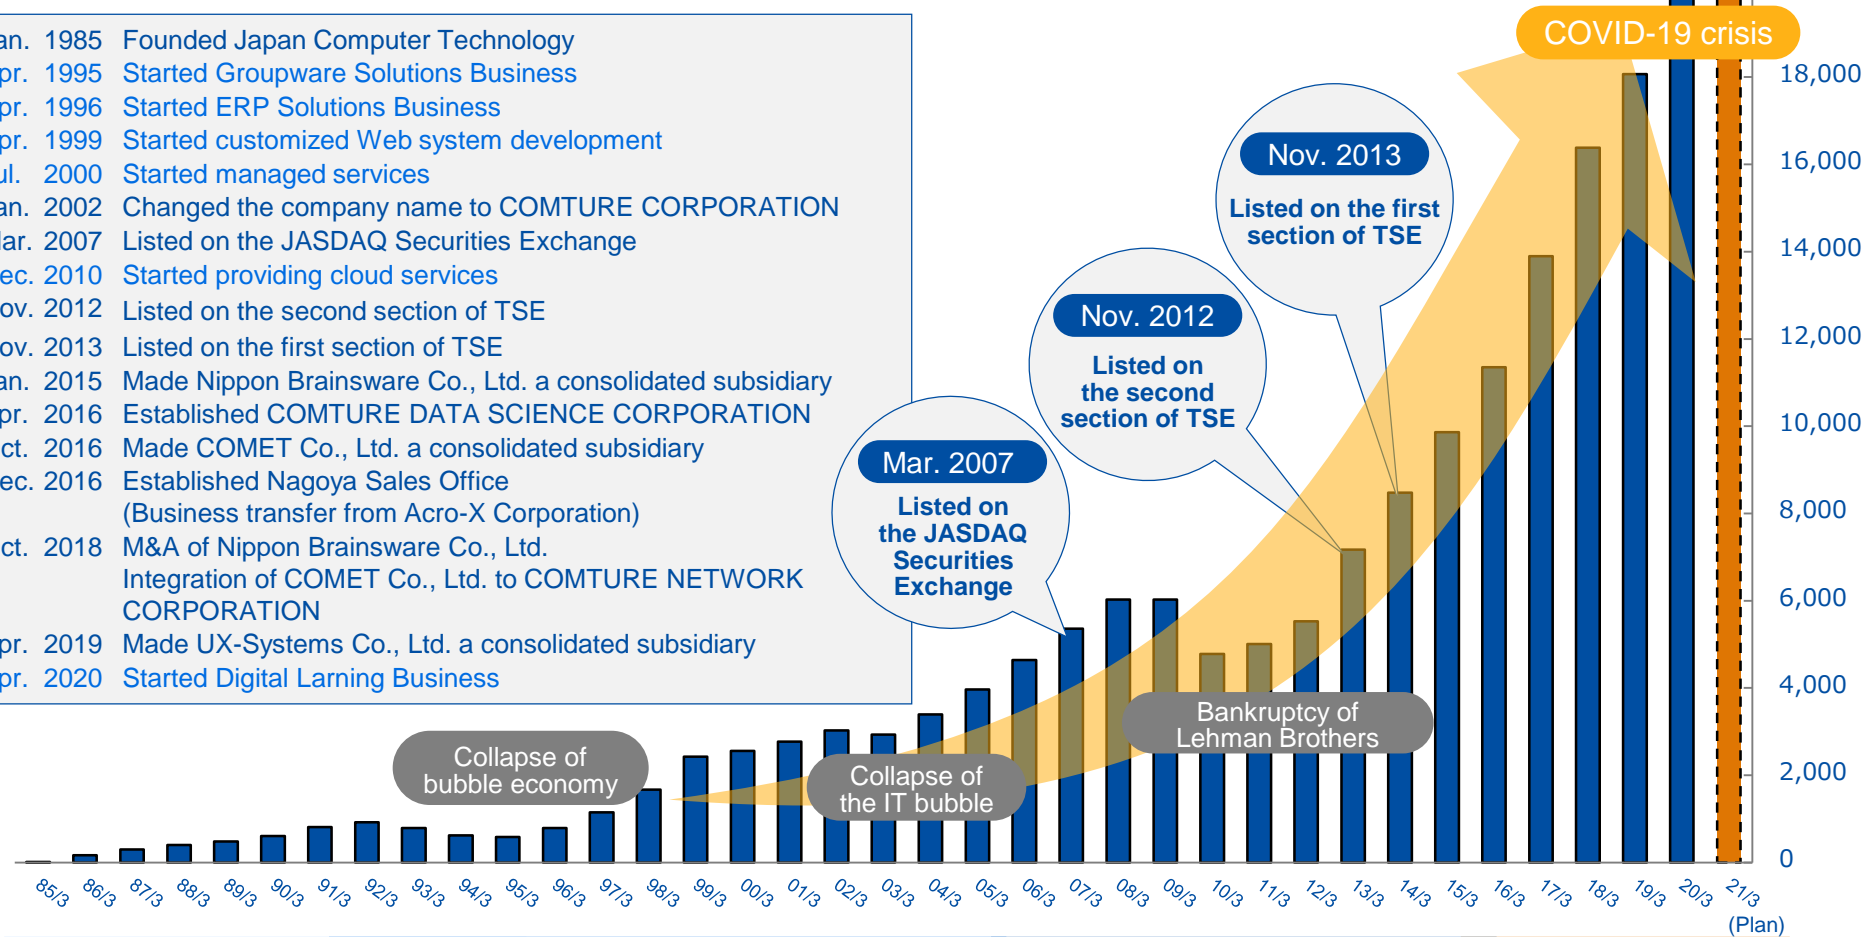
an. 1985 Founded Japan Computer Technology
pr. 1995 Started Groupware Solutions Business
pr. 1996 Started ERP Solutions Business
pr. 1999 Started customized Web system development
ul. 2000 Started managed services
an. 2002 Changed the company name to COMTURE CORPORATION
lar. 2007 Listed on the JASDAQ Securities Exchange
ec. 2010 Started providing cloud services
ov. 2012 Listed on the second section of TSE
ov. 2013 Listed on the first section of TSE
an. 2015 Made Nippon Brainsware Co., Ltd. a consolidated subsidiary
pr. 2016 Established COMTURE DATA SCIENCE CORPORATION
ct. 2016 Made COMET Co., Ltd. a consolidated subsidiary
ec. 2016 Established Nagoya Sales Office (Business transfer from Acro-X Corporation)
ct. 2018 M&A of Nippon Brainsware Co., Ltd. Integration of COMET Co., Ltd. to COMTURE NETWORK CORPORATION
pr. 2019 Made UX-Systems Co., Ltd. a consolidated subsidiary
pr. 2020 Started Digital Larning Business

COVID-19 crisis

Nov. 2013
Listed on the first section of TSE

Nov. 2012
Listed on the second section of TSE

Mar. 2007
Listed on the JASDAQ Securities Exchange

Bankruptcy of Lehman Brothers

Collapse of bubble economy

Collapse of the IT bubble

18,000
16,000
14,000
12,000
10,000
8,000
6,000
4,000
2,000
0

85/3 86/3 87/3 88/3 89/3 90/3 91/3 92/3 93/3 94/3 95/3 96/3 97/3 98/3 99/3 00/3 01/3 02/3 03/3 04/3 05/3 06/3 07/3 08/3 09/3 10/3 11/3 12/3 13/3 14/3 15/3 16/3 17/3 18/3 19/3 20/3 21/3 (Plan)